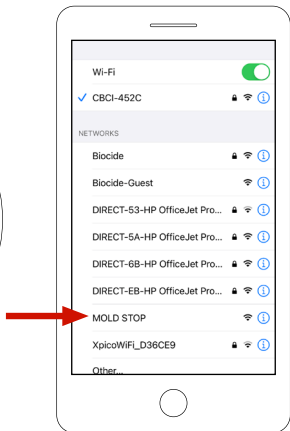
Wi-Fi

✓ CBCI-452C

NETWORKS

Biocide

Biocide-Guest

DIRECT-53-HP OfficeJet Pro...

DIRECT-5A-HP OfficeJet Pro...

DIRECT-6B-HP OfficeJet Pro...

DIRECT-EB-HP OfficeJet Pro...

MOLD STOP

XpicoWiFi_D36CE9

Other...